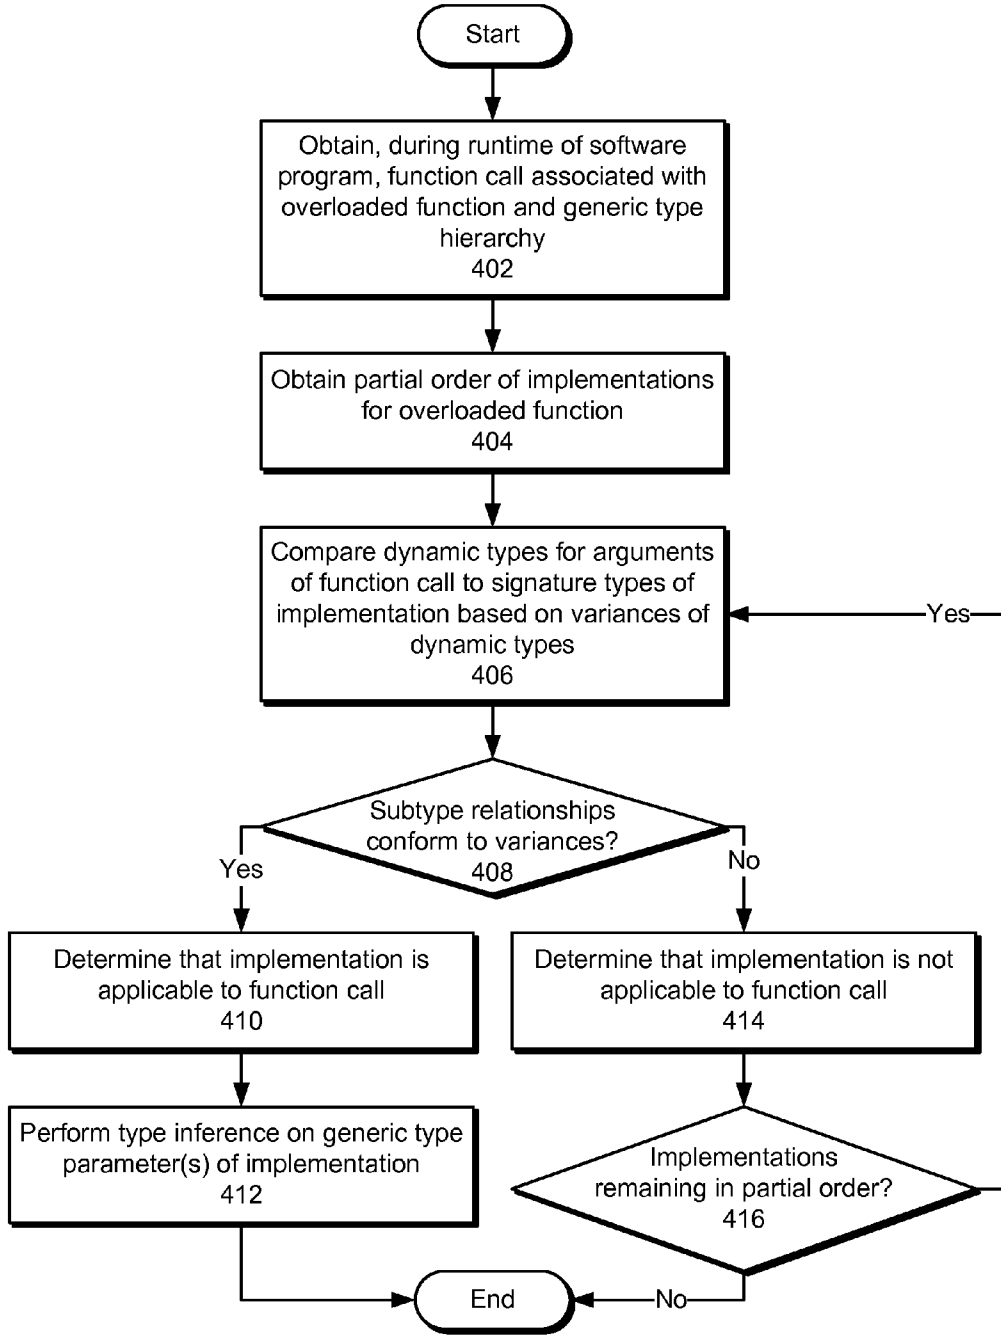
Start

Obtain, during runtime of software program, function call associated with overloaded function and generic type hierarchy
402

Obtain partial order of implementations for overloaded function
404

Compare dynamic types for arguments of function call to signature types of implementation based on variances of dynamic types
406

Yes

Subtype relationships conform to variances?
408

Yes

No

Determine that implementation is applicable to function call
410

Determine that implementation is not applicable to function call
414

Perform type inference on generic type parameter(s) of implementation
412

Implementations remaining in partial order?
416

End

No